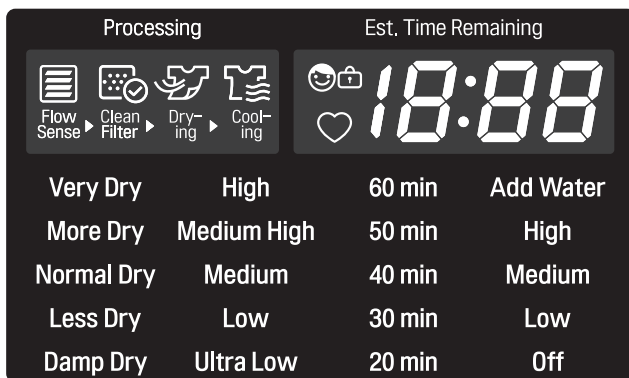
Processing

Est. Time Remaining

Flow Sense Clean Filter Drying Cooling

18:88

| Very Dry | High | 60 min | Add Water |
|---|---|---|---|
| More Dry | Medium High | 50 min | High |
| Normal Dry | Medium | 40 min | Medium |
| Less Dry | Low | 30 min | Low |
| Damp Dry | Ultra Low | 20 min | Off |